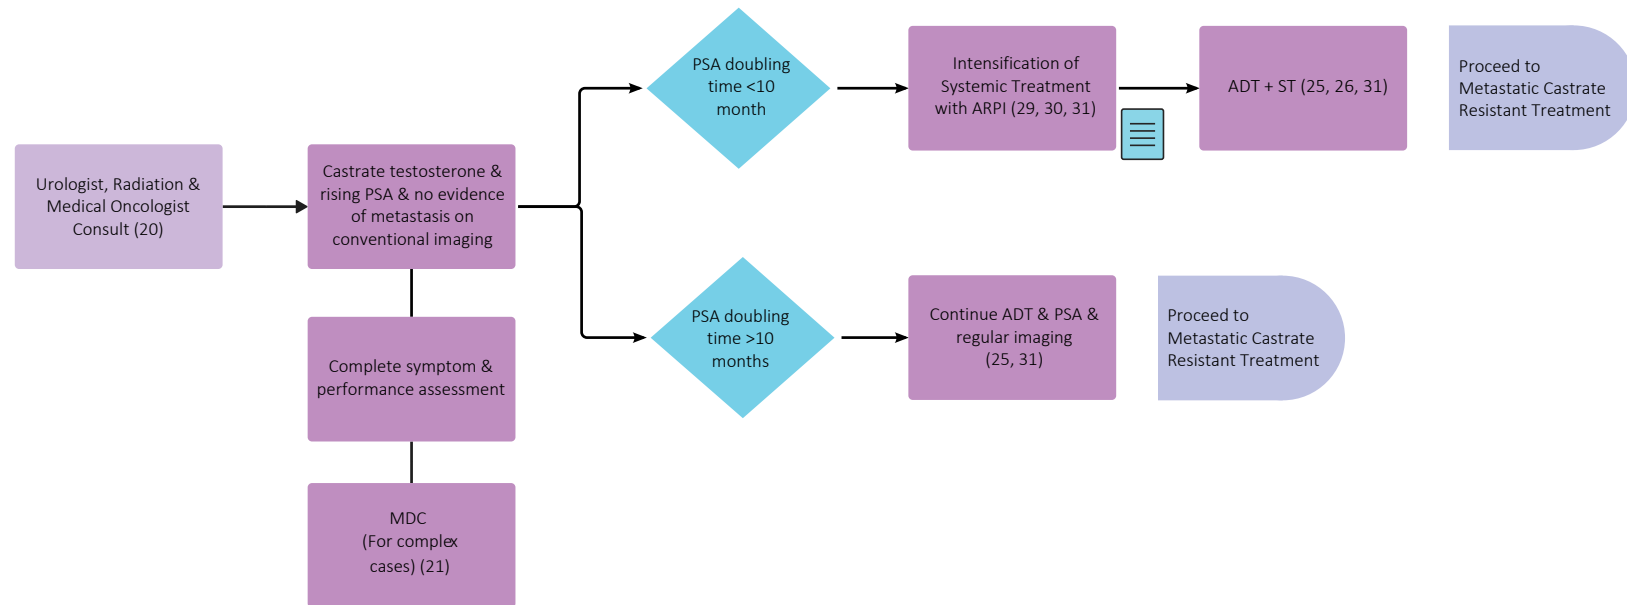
Urologist, Radiation & Medical Oncologist Consult (20)

Castrate testosterone & rising PSA & no evidence of metastasis on conventional imaging

Complete symptom & performance assessment

MDC (For complex cases) (21)

PSA doubling time <10 month

Intensification of Systemic Treatment with ARPI (29, 30, 31)

ADT + ST (25, 26, 31)

Proceed to Metastatic Castrate Resistant Treatment

PSA doubling time >10 months

Continue ADT & PSA & regular imaging (25, 31)

Proceed to Metastatic Castrate Resistant Treatment